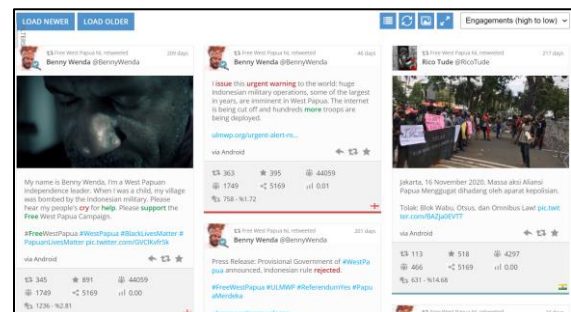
LOAD NEWER LOAD OLDER

Engagements (high to low)

Free West Papua Nl. retweeted 209 days
Benny Wenda @BennyWenda

My name is Benny Wenda, I'm a West Papuan independence leader. When I was a child, my village was bombed by the Indonesian military. Please hear my people's cry for help. Please support the Free West Papua Campaign.

#FreeWestPapua #WestPapua #BlackLivesMatter #PapuanLivesMatter pic.twitter.com/GVCKufr5k

via Android

345 891 44059
1749 5169 0.00
1236 - %2.81

Free West Papua Nl. retweeted 46 days
Benny Wenda @BennyWenda

I issue this urgent warning to the world: huge Indonesian military operations, some of the largest in years, are imminent in West Papua. The internet is being cut off and hundreds more troops are being deployed.

ulmwp.org/urgent-alert-n...

via Android

363 395 44059
1749 5169 0.01
758 - %1.72

Free West Papua Nl. retweeted 201 days
Benny Wenda @BennyWenda

Press Release: Provisional Government of #WestPapua announced, Indonesian rule rejected.

#FreeWestPapua #ULMWP #ReferendumYes #PapuaMerdeka

Free West Papua Nl. retweeted 217 days
Rico Tude @RicoTude

Jakarta, 16 November 2020. Massa aksi Aliansi Papua Menggugat dihadang oleh aparat kepolisian.

Tolak: Blok Wabu, Otsus, dan Omnibus Law! pic.twitter.com/8AZJaOEVTT

113 518 4297
466 5169 0.00
631 - %14.68